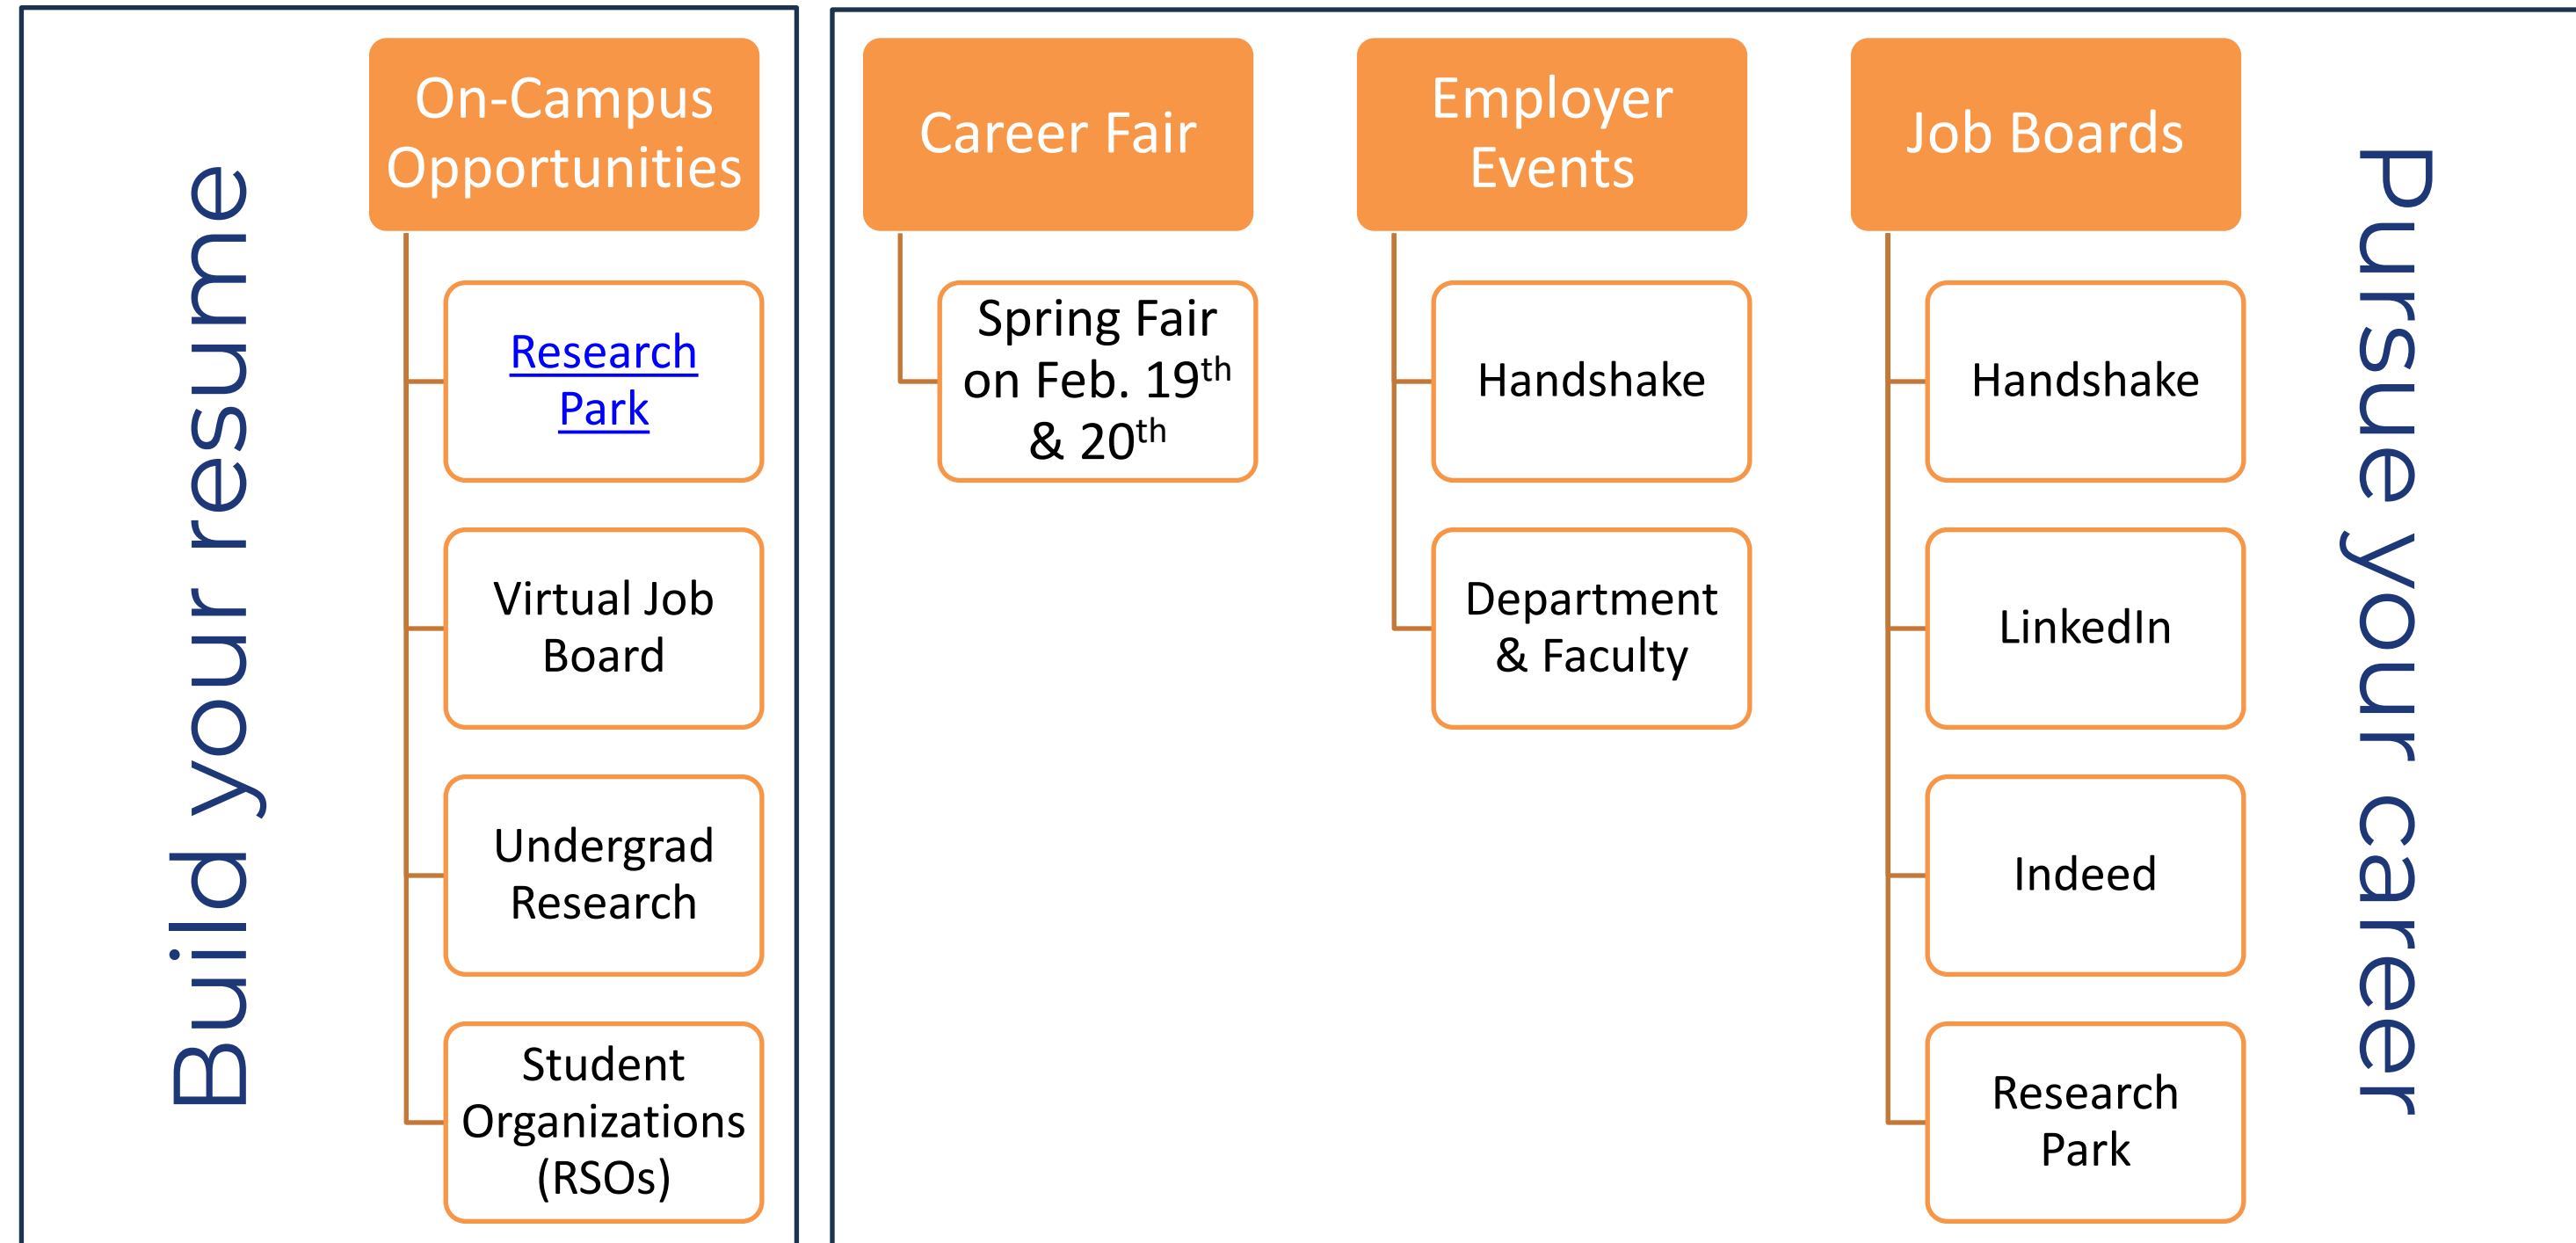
Build your resume

On-Campus Opportunities

Research Park

Virtual Job Board

Undergrad Research

Student Organizations (RSOs)

Career Fair

Spring Fair on Feb. $19^{th}$ & $20^{th}$

Employer Events

Handshake

Department & Faculty

Job Boards

Handshake

LinkedIn

Indeed

Research Park

Pursue your career